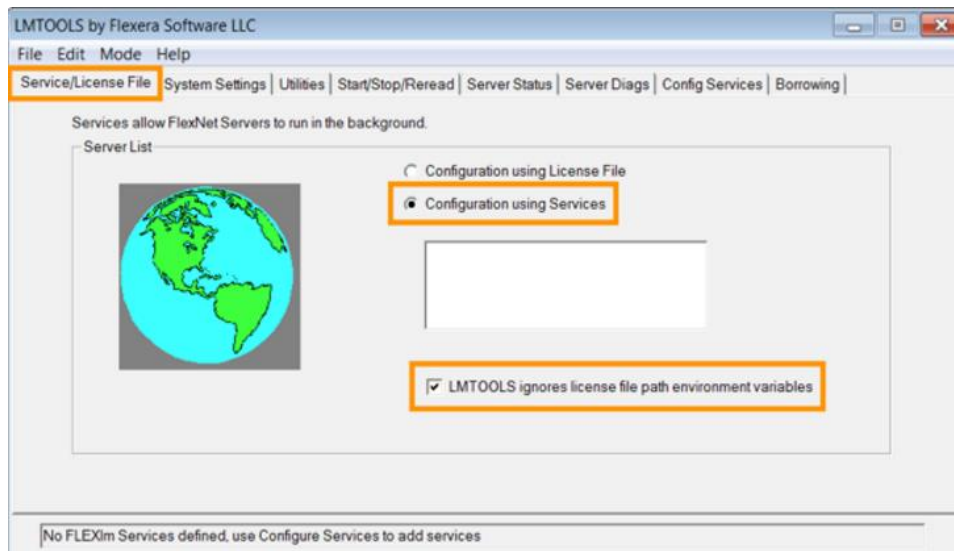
LMTOOLS by Flexera Software LLC

File Edit Mode Help

Service/License File | System Settings | Utilities | Start/Stop/Reread | Server Status | Server Diags | Config Services | Borrowing

Services allow FlexNet Servers to run in the background.

Server List

Configuration using License File

Configuration using Services

LMTOOLS ignores license file path environment variables

No FLEXlm Services defined, use Configure Services to add services